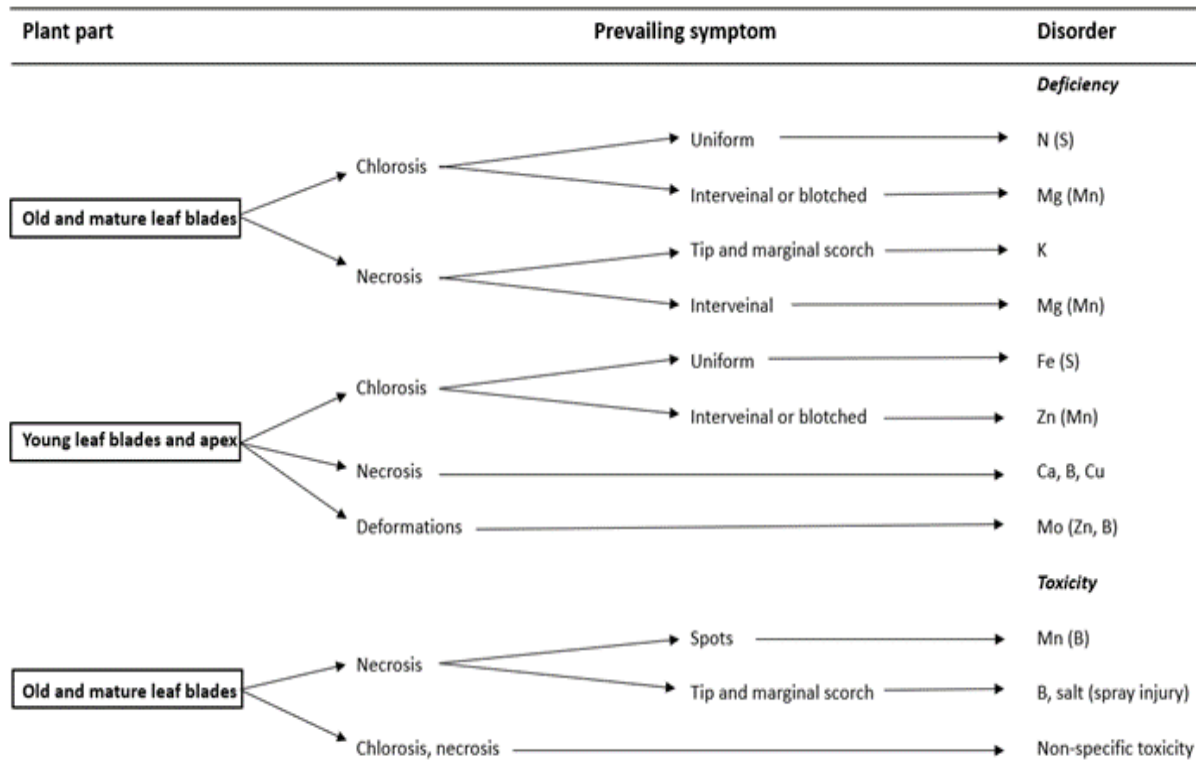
Plant part | Prevailing symptom | Disorder

*Deficiency*

Old and mature leaf blades
Chlorosis
Uniform → N (S)
Interveinal or blotched → Mg (Mn)
Necrosis
Tip and marginal scorch → K
Interveinal → Mg (Mn)

Young leaf blades and apex
Chlorosis
Uniform → Fe (S)
Interveinal or blotched → Zn (Mn)
Necrosis → Ca, B, Cu
Deformations → Mo (Zn, B)

*Toxicity*

Old and mature leaf blades
Necrosis
Spots → Mn (B)
Tip and marginal scorch → B, salt (spray injury)
Chlorosis, necrosis → Non-specific toxicity